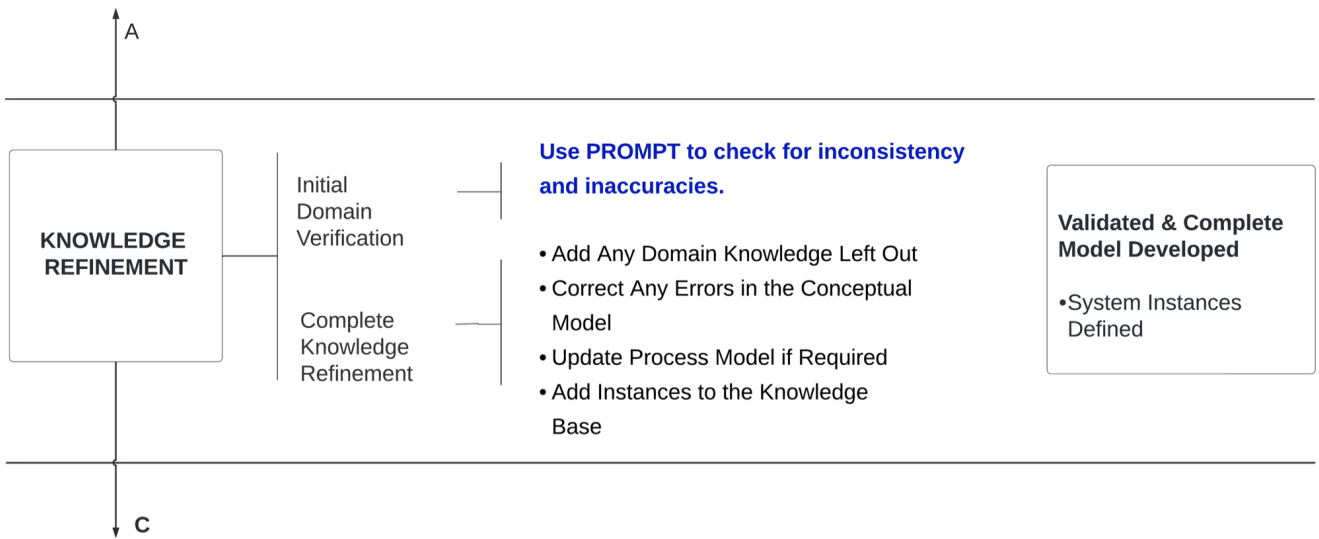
A

KNOWLEDGE REFINEMENT

Initial Domain Verification

Complete Knowledge Refinement

Use PROMPT to check for inconsistency and inaccuracies.

• Add Any Domain Knowledge Left Out
• Correct Any Errors in the Conceptual Model
• Update Process Model if Required
• Add Instances to the Knowledge Base

Validated & Complete Model Developed

•System Instances Defined

C